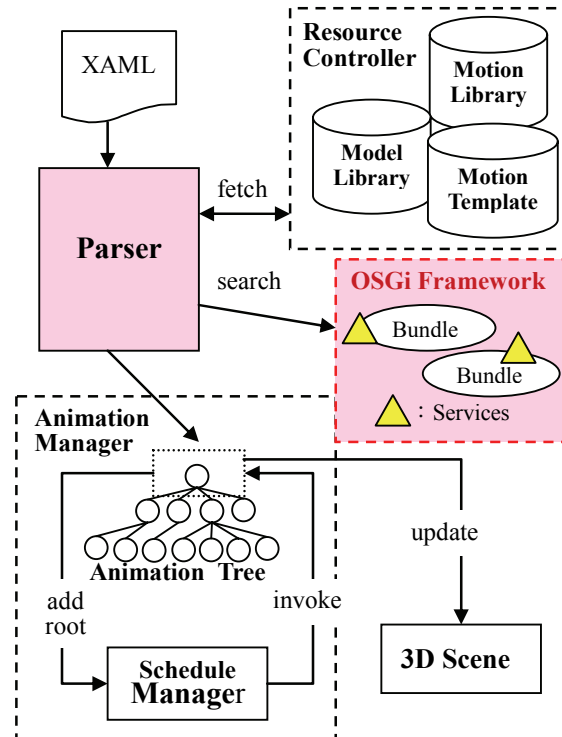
XAML

Resource Controller

Motion Library

Model Library

Motion Template

fetch

Parser

search

OSGi Framework

Bundle

Bundle

: Services

Animation Manager

Animation Tree

update

add root

invoke

Schedule Manager

3D Scene